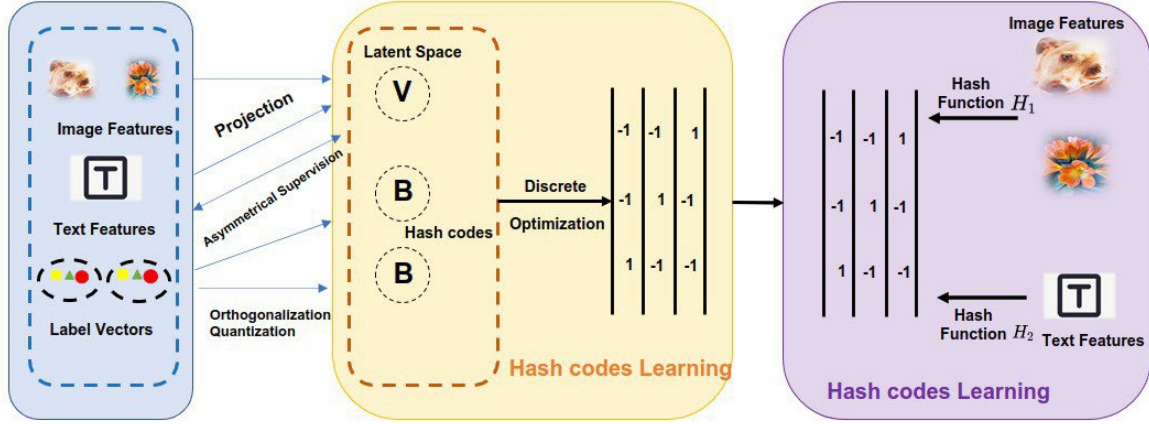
Image Features

T

Text Features

Label Vectors

Projection

Asymmetrical Supervision

Orthogonalization Quantization

Latent Space

V

B

Hash codes

B

Discrete

Optimization

-1 -1 1
-1 1 -1
1 -1 -1

Hash codes Learning

Image Features

Hash Function $H_1$

-1 -1 1
-1 1 -1
1 -1 -1

Hash Function $H_2$

T

Text Features

Hash codes Learning